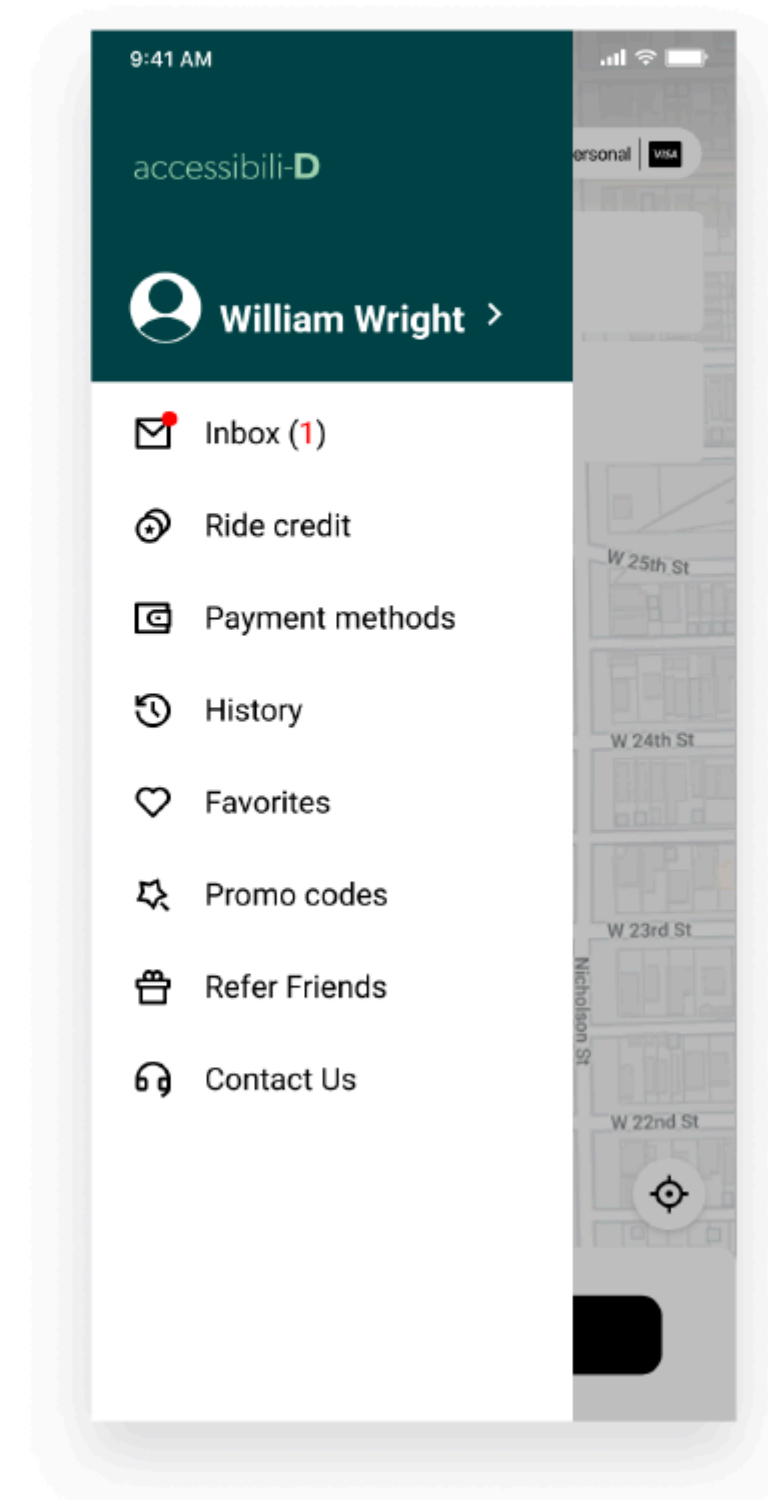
9:41 AM

accessibili-D

William Wright >

ersonal | VISA

Inbox (1)

Ride credit

Payment methods

History

Favorites

Promo codes

Refer Friends

Contact Us

W 25th St

W 24th St

W 23rd St

Nicholson St

W 22nd St